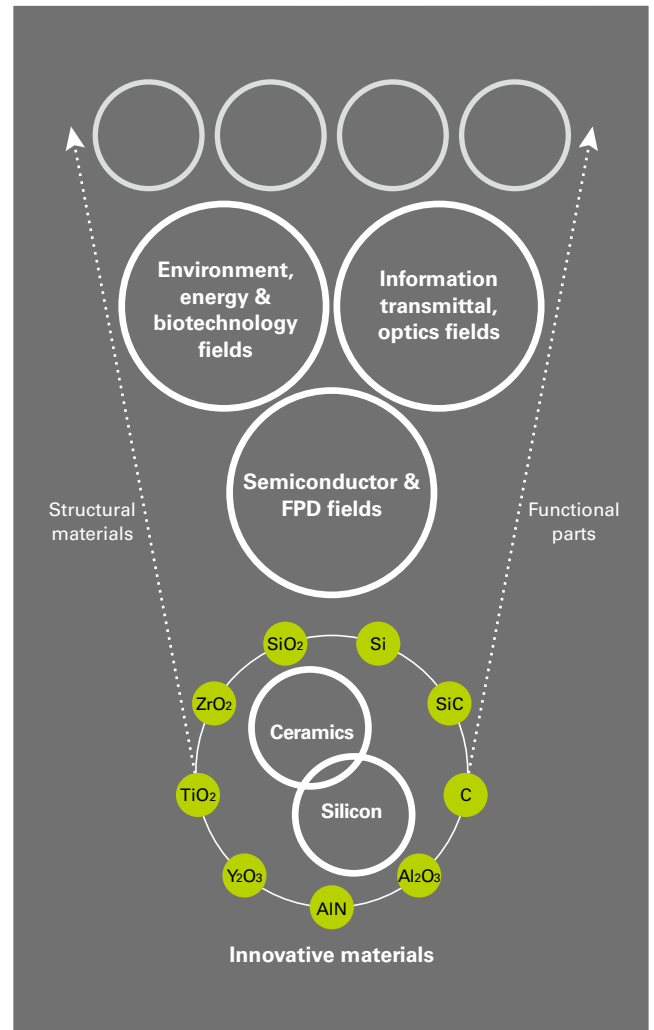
Environment, energy & biotechnology fields

Information transmittal, optics fields

Semiconductor & FPD fields

Structural materials

Functional parts

$SiO_2$

Si

$ZrO_2$

SiC

Ceramics

$TiO_2$

C

Silicon

$Y_2O_3$

$Al_2O_3$

AlN

Innovative materials